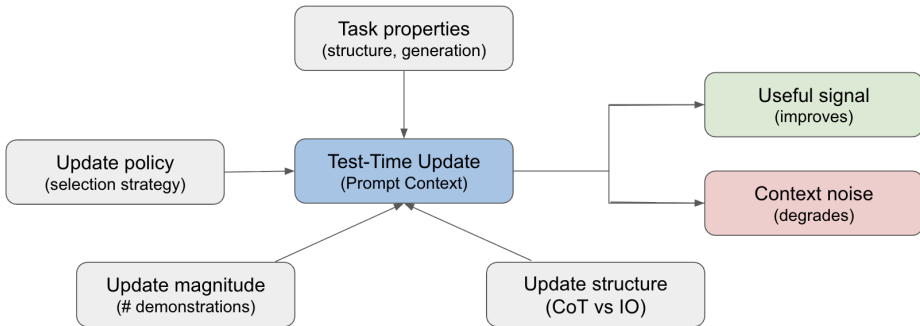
Task properties
(structure, generation)

Update policy
(selection strategy)

Test-Time Update
(Prompt Context)

Useful signal
(improves)

Context noise
(degrades)

Update magnitude
(# demonstrations)

Update structure
(CoT vs IO)